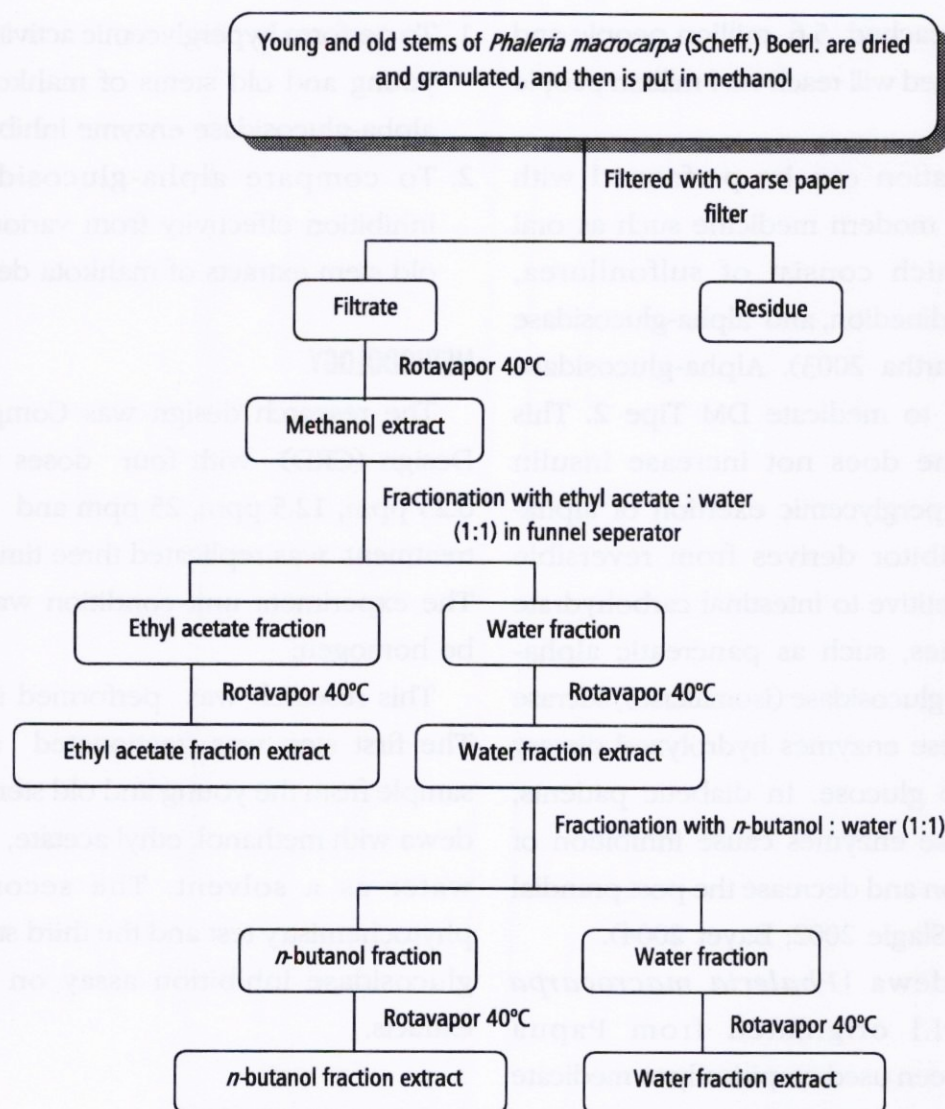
Young and old stems of *Phaleria macrocarpa* (Scheff.) Boerl. are dried and granulated, and then is put in methanol

Filtered with coarse paper filter

Filtrate

Residue

Rotavapor 40ºC

Methanol extract

Fractionation with ethyl acetate : water (1:1) in funnel seperator

Ethyl acetate fraction

Water fraction

Rotavapor 40ºC

Rotavapor 40ºC

Ethyl acetate fraction extract

Water fraction extract

Fractionation with *n*-butanol : water (1:1)

*n*-butanol fraction

Water fraction

Rotavapor 40ºC

Rotavapor 40ºC

*n*-butanol fraction extract

Water fraction extract